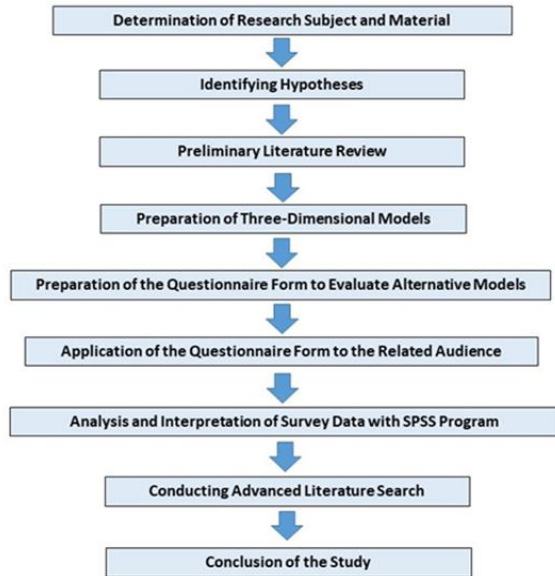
Determination of Research Subject and Material

Identifying Hypotheses

Preliminary Literature Review

Preparation of Three-Dimensional Models

Preparation of the Questionnaire Form to Evaluate Alternative Models

Application of the Questionnaire Form to the Related Audience

Analysis and Interpretation of Survey Data with SPSS Program

Conducting Advanced Literature Search

Conclusion of the Study